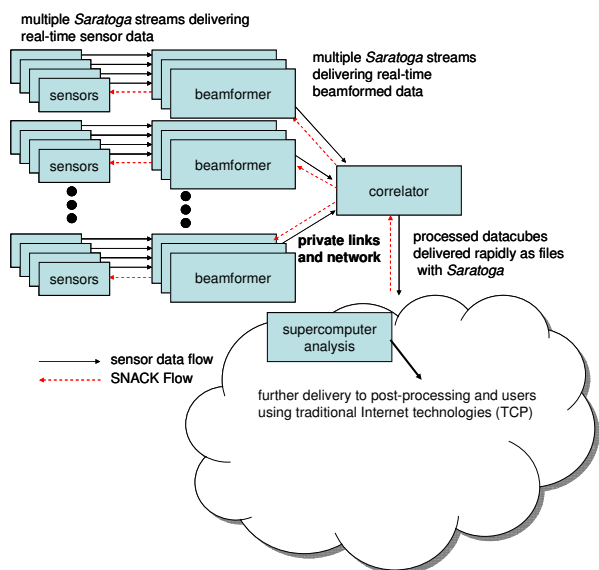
multiple *Saratoga* streams delivering real-time sensor data

multiple *Saratoga* streams delivering real-time beamformed data

sensors

beamformer

sensors

beamformer

correlator

sensors

beamformer

**private links and network**

processed datacubes delivered rapidly as files with *Saratoga*

supercomputer analysis

sensor data flow

SNACK Flow

further delivery to post-processing and users using traditional Internet technologies (TCP)